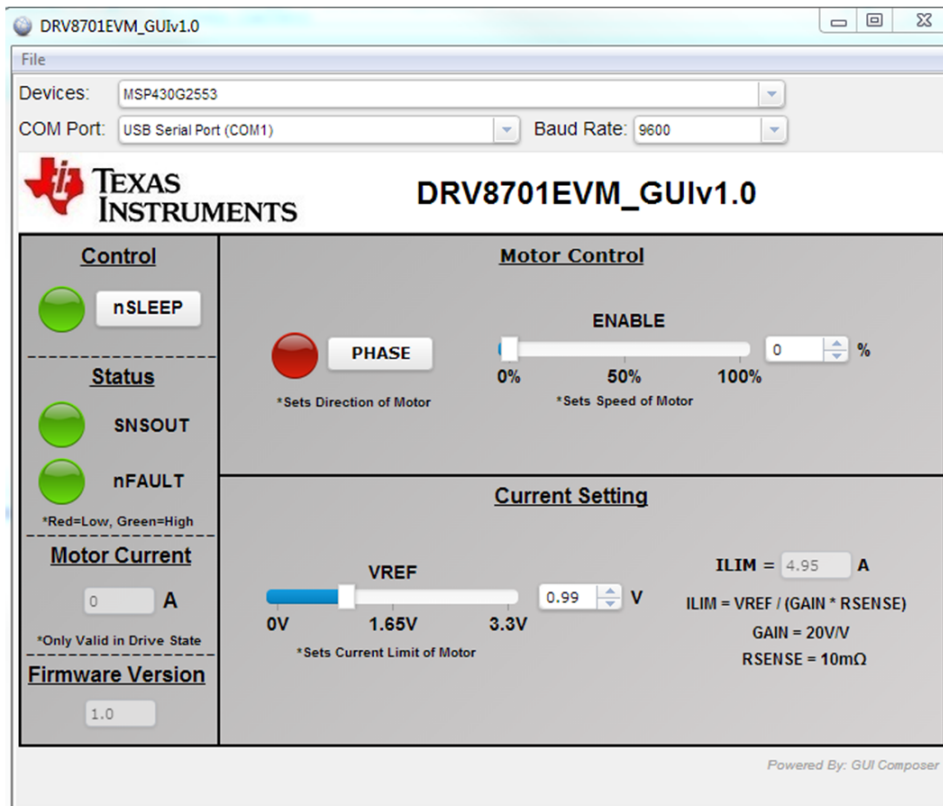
DRV8701EVM_GUIv1.0

File

Devices: MSP430G2553

COM Port: USB Serial Port (COM1)

Baud Rate: 9600

TEXAS INSTRUMENTS

DRV8701EVM_GUIv1.0

Control

nSLEEP

Status

SNSOUT

nFAULT

*Red=Low, Green=High

Motor Current

0 A

*Only Valid in Drive State

Firmware Version

1.0

Motor Control

PHASE

*Sets Direction of Motor

ENABLE

0 %

0%

50%

100%

*Sets Speed of Motor

Current Setting

VREF

0.99 V

0V

1.65V

3.3V

*Sets Current Limit of Motor

ILIM = 4.95 A

ILIM = VREF / (GAIN * RSENSE)

GAIN = 20V/V

RSENSE = 10mΩ

Powered By: GUI Composer